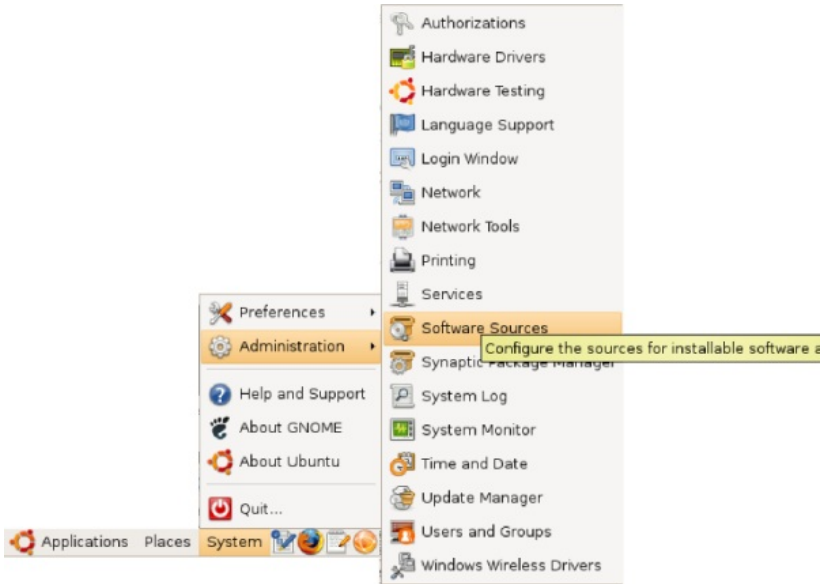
Authorizations
Hardware Drivers
Hardware Testing
Language Support
Login Window
Network
Network Tools
Printing
Services
Software Sources
Synaptic Package Manager
System Log
System Monitor
Time and Date
Update Manager
Users and Groups
Windows Wireless Drivers

Configure the sources for installable software a

Preferences
Administration
Help and Support
About GNOME
About Ubuntu
Quit...

Applications Places System